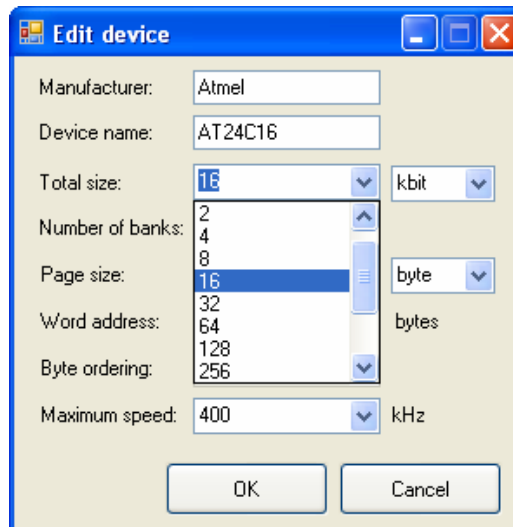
Edit device

Manufacturer: Atmel

Device name: AT24C16

Total size: 16 kbit

Number of banks:

Page size: byte

Word address: bytes

Byte ordering:

2
4
8
16
32
64
128
256

Maximum speed: 400 kHz

OK

Cancel